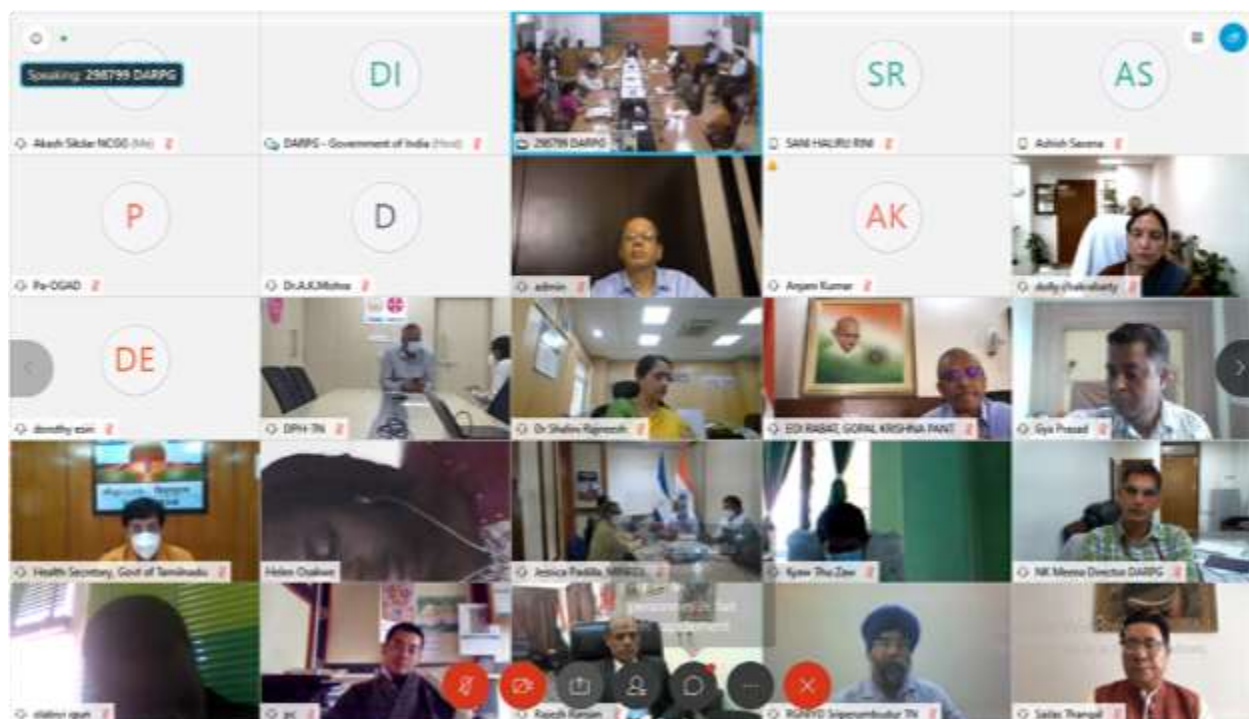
Speaking: 298799 DARPG

Akash Sikdar NCGG (Me)

DI

DARPG - Government of India (Host)

298799 DARPG

SR

SANI HALIRU RINI

AS

Adhish Saxena

P

Pa-OGAD

D

Dr.A.K.Mishra

admin

AK

Anjani Kumar

dolly chakrabarty

DE

dorothy esin

DPH-TN

Dr Shalini Rajneesh

EDI RABAT, GOPAL KRISHNA PANT

Gya Prasad

Health Secretary, Govt of Tamilnadu

Helen Ojukwu

Jessica Padilla, MINREX

Kyaw Thu Zaw

NK Meena Director DARPG

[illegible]

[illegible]

Rajesh Ranjan

RGNIYD Sriperumbudur TN

Sailas Thangal